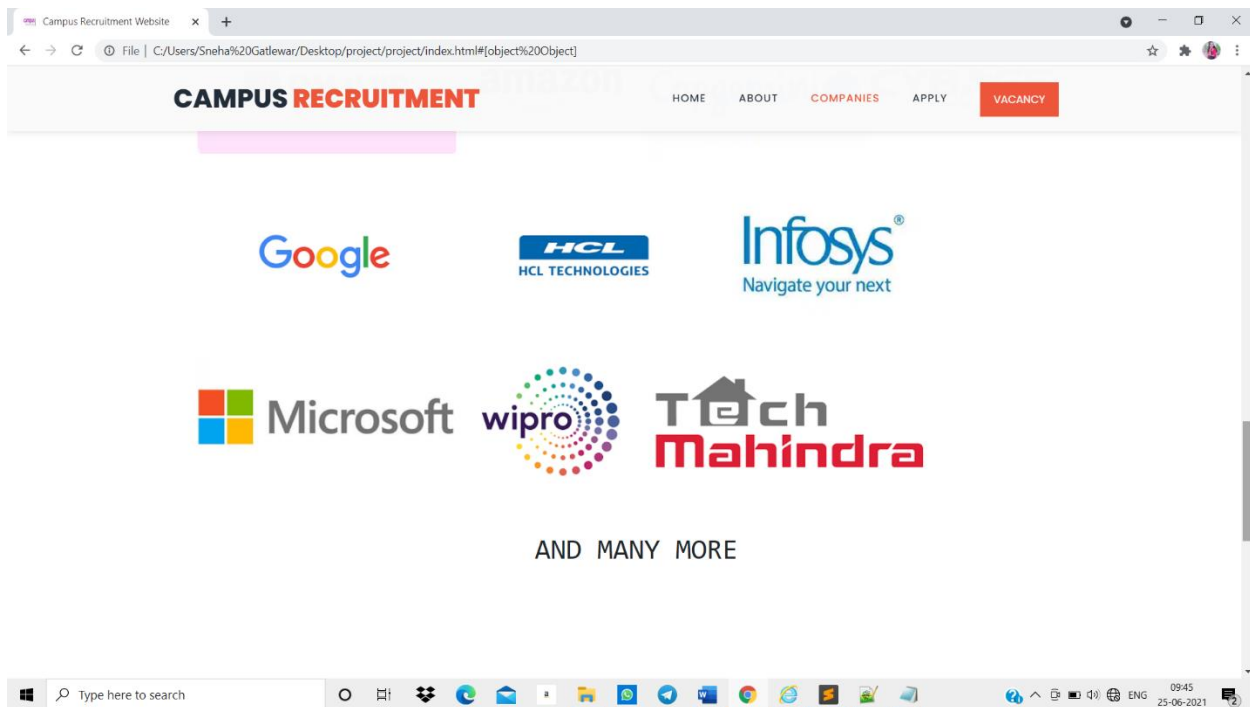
Campus Recruitment Website
File | C:/Users/Sneha%20Gatlewar/Desktop/project/project/index.html#[object%20Object]

CAMPUS RECRUITMENT
HOME ABOUT COMPANIES APPLY VACANCY

Google
HCL
HCL TECHNOLOGIES
Infosys®
Navigate your next

Microsoft
wipro
Tech
Mahindra

AND MANY MORE

Type here to search
ENG 09:45 25-06-2021